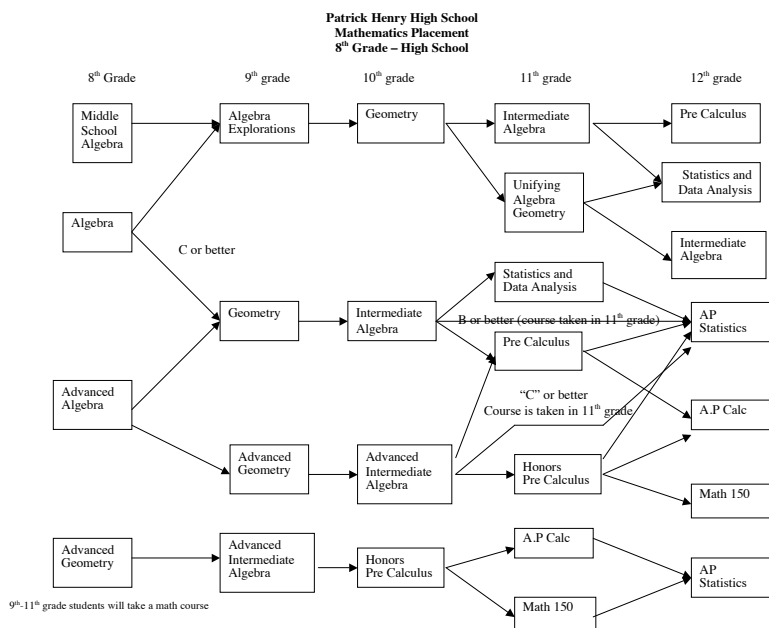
Patrick Henry High School
Mathematics Placement
8$^{th}$ Grade – High School

8$^{th}$ Grade

9$^{th}$ grade

10$^{th}$ grade

11$^{th}$ grade

12$^{th}$ grade

Middle School Algebra

Algebra Explorations

Geometry

Intermediate Algebra

Pre Calculus

Statistics and Data Analysis

Unifying Algebra Geometry

Intermediate Algebra

Algebra

C or better

Statistics and Data Analysis

Geometry

Intermediate Algebra

B or better (course taken in 11$^{th}$ grade)

AP Statistics

Pre Calculus

Advanced Algebra

"C" or better
Course is taken in 11$^{th}$ grade

A.P Calc

Advanced Geometry

Advanced Intermediate Algebra

Honors Pre Calculus

Math 150

Advanced Geometry

Advanced Intermediate Algebra

Honors Pre Calculus

A.P Calc

AP Statistics

Math 150

9$^{th}$-11$^{th}$ grade students will take a math course